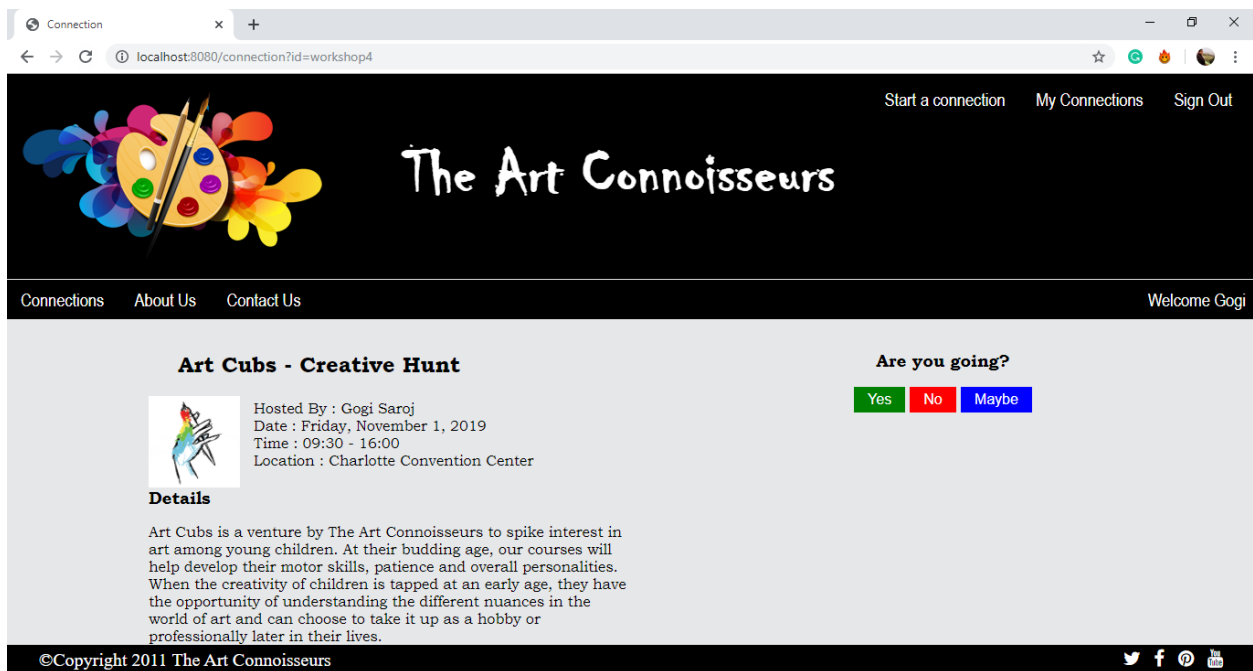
Connection

localhost:8080/connection?id=workshop4

Start a connection My Connections Sign Out

The Art Connoisseurs

Connections About Us Contact Us Welcome Gogi

Art Cubs - Creative Hunt

Hosted By : Gogi Saroj
Date : Friday, November 1, 2019
Time : 09:30 - 16:00
Location : Charlotte Convention Center

Details

Art Cubs is a venture by The Art Connoisseurs to spike interest in art among young children. At their budding age, our courses will help develop their motor skills, patience and overall personalities. When the creativity of children is tapped at an early age, they have the opportunity of understanding the different nuances in the world of art and can choose to take it up as a hobby or professionally later in their lives.

Are you going?

Yes No Maybe

©Copyright 2011 The Art Connoisseurs

You Tube